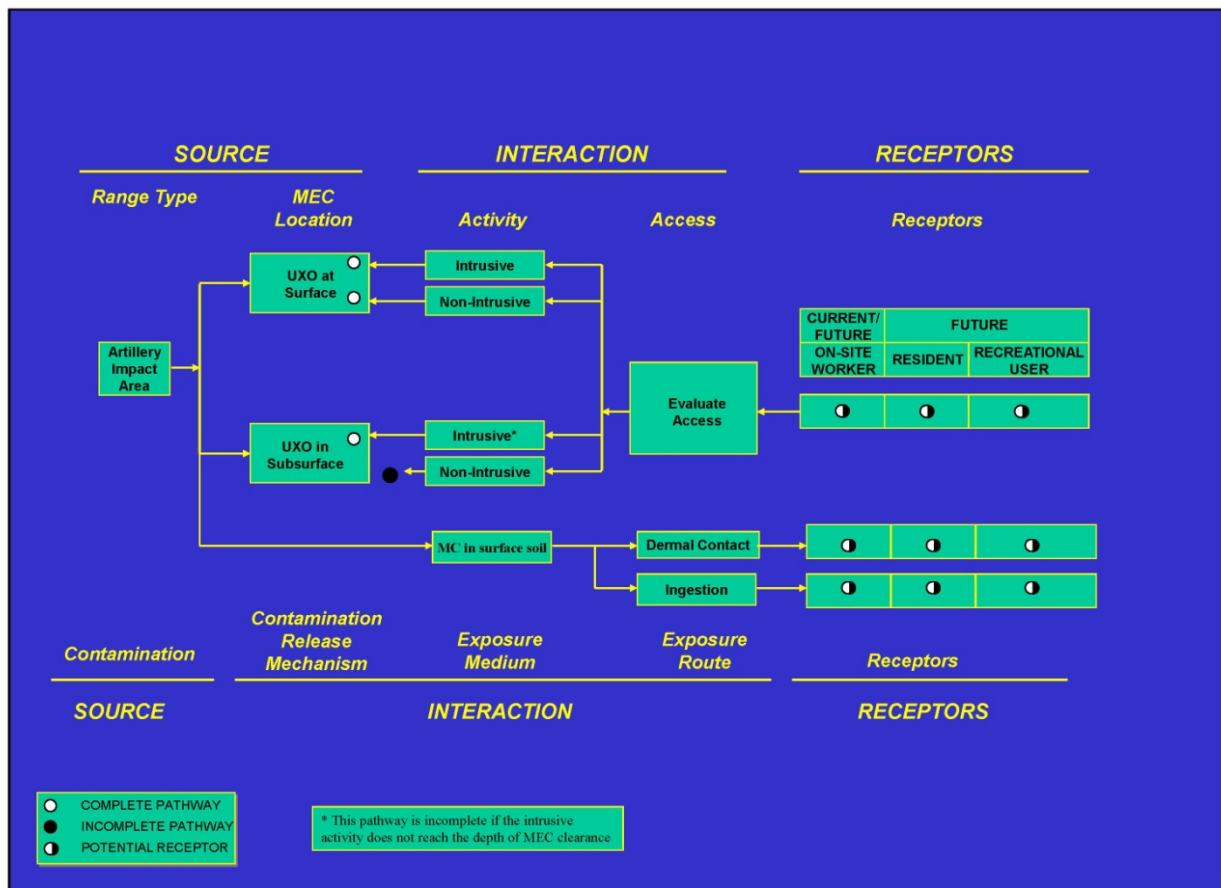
SOURCE

INTERACTION

RECEPTORS

Range Type

MEC Location

Activity

Access

Receptors

UXO at Surface

Intrusive

Non-Intrusive

Artillery Impact Area

| CURRENT/ FUTURE | FUTURE | |
|---|---|---|
| ON-SITE WORKER | RESIDENT | RECREATIONAL USER |

Evaluate Access

UXO in Subsurface

Intrusive*

Non-Intrusive

MC in surface soil

Dermal Contact

Ingestion

Contamination

Contamination Release Mechanism

Exposure Medium

Exposure Route

Receptors

SOURCE

INTERACTION

RECEPTORS

COMPLETE PATHWAY
INCOMPLETE PATHWAY
POTENTIAL RECEPTOR

* This pathway is incomplete if the intrusive activity does not reach the depth of MEC clearance